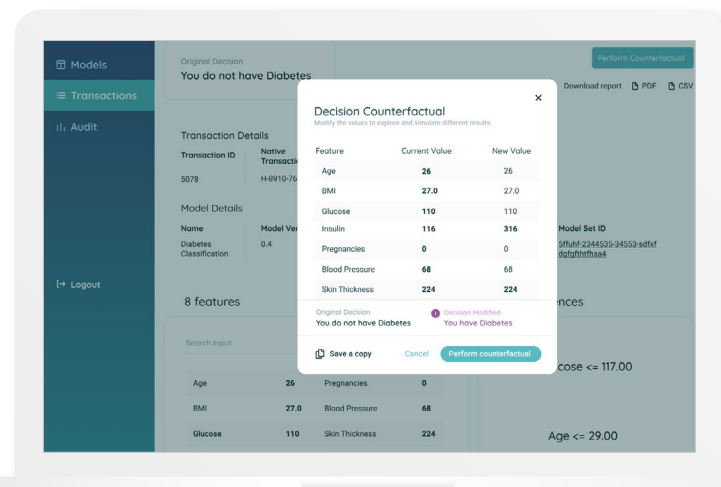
Models
Transactions
Audit
Logout

Original Decision
You do not have Diabetes

Perform Counterfactual
Download report PDF CSV

Transaction Details
Transaction ID
Native Transacti
5078
H-8910-76

Model Details
Name
Model Ver
Diabetes Classification
0.4
Model Set ID
5ffuhf-2344535-34553-sdfxf dgfgfthtfhsa4

8 features
ences

Search input

| Age | 26 | Pregnancies | 0 |
|---|---|---|---|
| BMI | 27.0 | Blood Pressure | 68 |
| Glucose | 110 | Skin Thickness | 224 |

cose <= 117.00

Age <= 29.00

Decision Counterfactual
Modify the values to explore and simulate different results
×

| Feature | Current Value | New Value |
|---|---|---|
| Age | 26 | 26 |
| BMI | 27.0 | 27.0 |
| Glucose | 110 | 110 |
| Insulin | 116 | 316 |
| Pregnancies | 0 | 0 |
| Blood Pressure | 68 | 68 |
| Skin Thickness | 224 | 224 |

Original Decision
You do not have Diabetes
Decision Modified
You have Diabetes

Save a copy
Cancel
Perform counterfactual